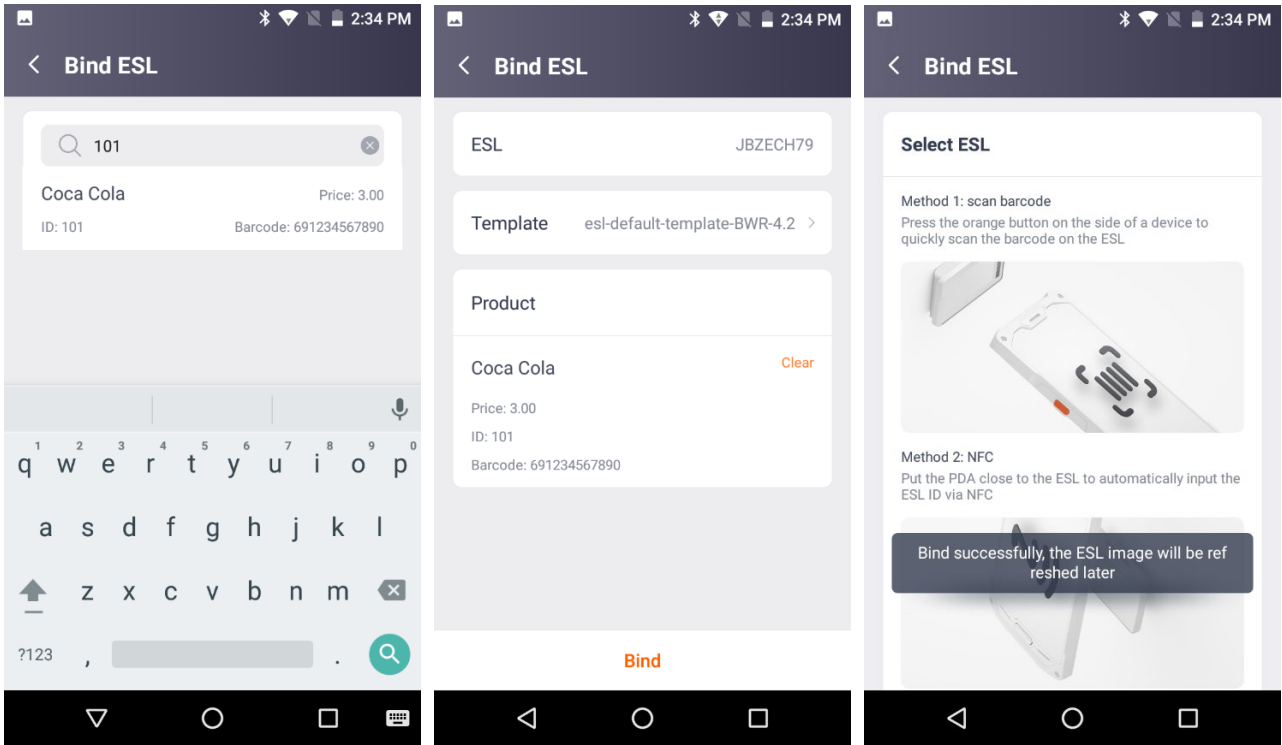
2:34 PM

Bind ESL

101

Coca Cola
Price: 3.00
ID: 101
Barcode: 691234567890

1 q 2 w 3 e 4 r 5 t 6 y 7 u 8 i 9 o 0 p
a s d f g h j k l
z x c v b n m
?123 , .

2:34 PM

Bind ESL

ESL JBZECH79

Template esl-default-template-BWR-4.2

Product

Coca Cola
Clear
Price: 3.00
ID: 101
Barcode: 691234567890

Bind

2:34 PM

Bind ESL

Select ESL

Method 1: scan barcode
Press the orange button on the side of a device to quickly scan the barcode on the ESL

Method 2: NFC
Put the PDA close to the ESL to automatically input the ESL ID via NFC

Bind successfully, the ESL image will be ref reshed later